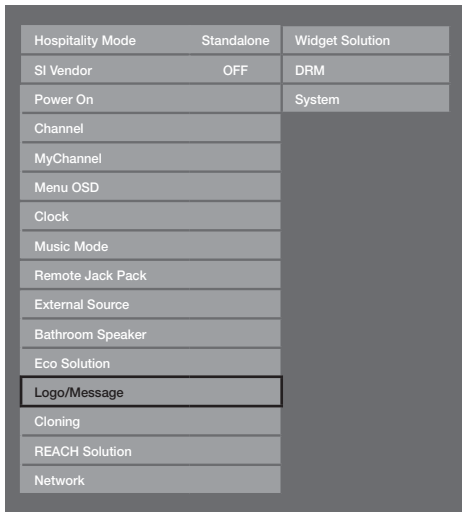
| | | |
|---|---|---|
| Hospitality Mode | Standalone | Widget Solution |
| SI Vendor | OFF | DRM |
| Power On | | System |
| Channel | | |
| MyChannel | | |
| Menu OSD | | |
| Clock | | |
| Music Mode | | |
| Remote Jack Pack | | |
| External Source | | |
| Bathroom Speaker | | |
| Eco Solution | | |
| Logo/Message | | |
| Cloning | | |
| REACH Solution | | |
| Network | | |